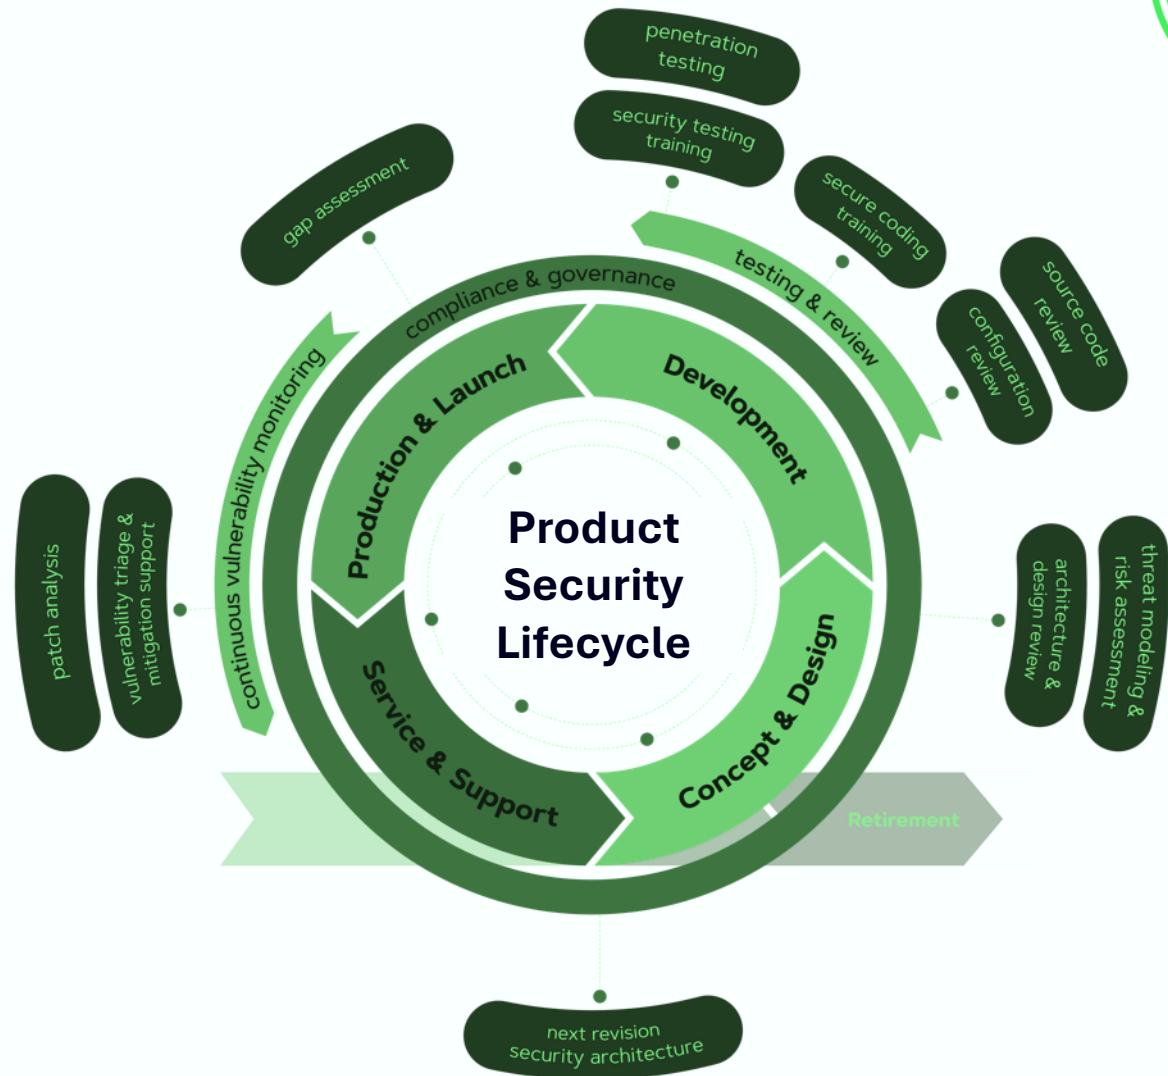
Product Security Lifecycle

Development

Concept & Design

Service & Support

Production & Launch

compliance & governance

testing & review

continuous vulnerability monitoring

Retirement

penetration testing

security testing training

secure coding training

source code review

configuration review

threat modeling & risk assessment

architecture & design review

next revision security architecture

patch analysis

vulnerability triage & mitigation support

gap assessment